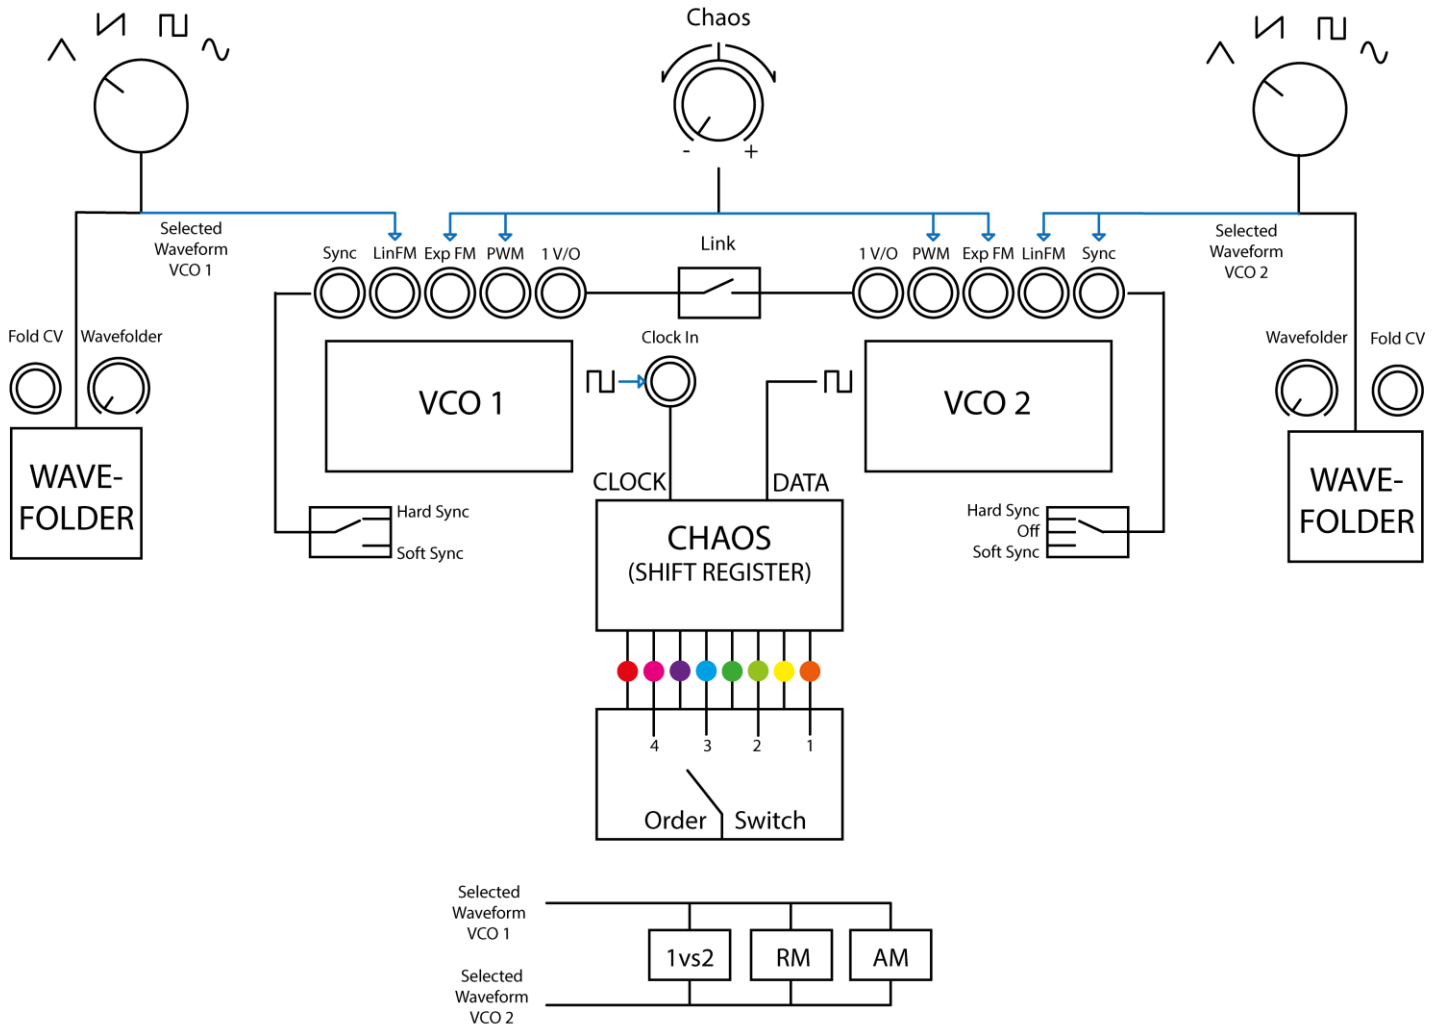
Chaos

- +

Selected Waveform VCO 1

Sync LinFM Exp FM PWM 1 V/O

Link

1 V/O PWM Exp FM LinFM Sync

Selected Waveform VCO 2

Fold CV Wavefolder

Wavefolder Fold CV

VCO 1

Clock In

VCO 2

WAVE-FOLDER

WAVE-FOLDER

CLOCK DATA

Hard Sync
Soft Sync

Hard Sync
Off
Soft Sync

CHAOS
(SHIFT REGISTER)

4 3 2 1

Order Switch

Selected Waveform VCO 1

Selected Waveform VCO 2

1vs2 RM AM